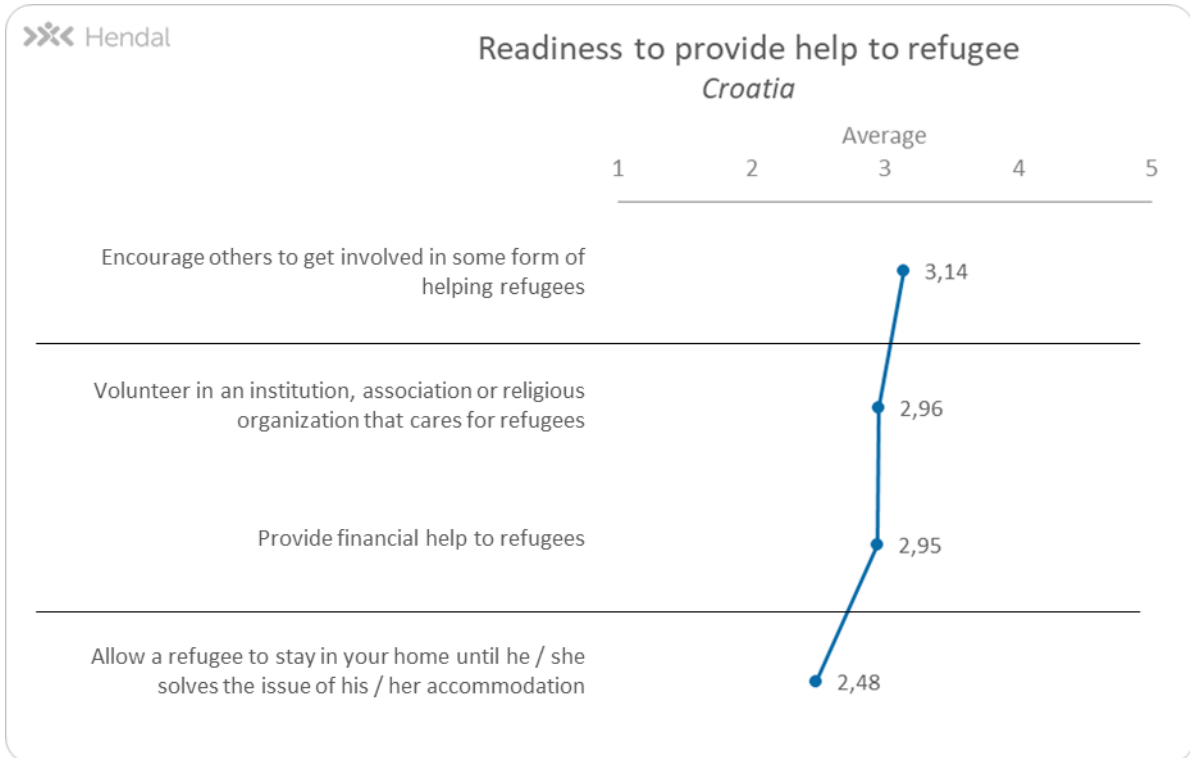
Hendal

Readiness to provide help to refugee
Croatia

Average
1 2 3 4 5

Encourage others to get involved in some form of helping refugees
3,14

Volunteer in an institution, association or religious organization that cares for refugees
2,96

Provide financial help to refugees
2,95

Allow a refugee to stay in your home until he / she solves the issue of his / her accommodation
2,48